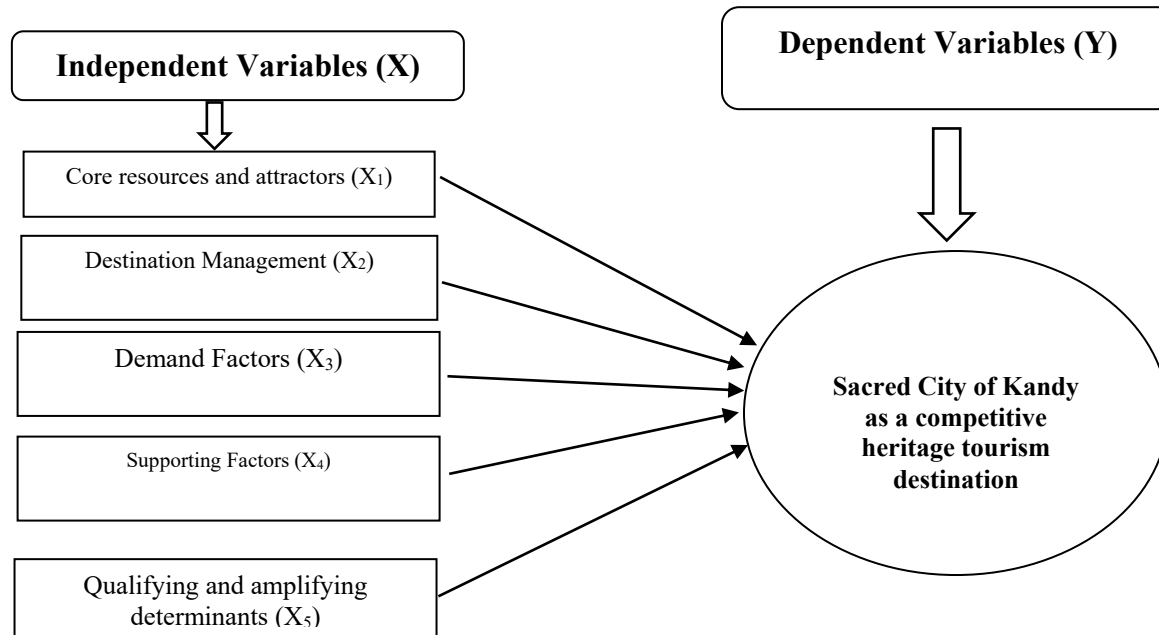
Independent Variables (X)

Dependent Variables (Y)

Core resources and attractors ($X_1$)

Destination Management ($X_2$)

Demand Factors ($X_3$)

Supporting Factors ($X_4$)

Qualifying and amplifying determinants ($X_5$)

Sacred City of Kandy as a competitive heritage tourism destination